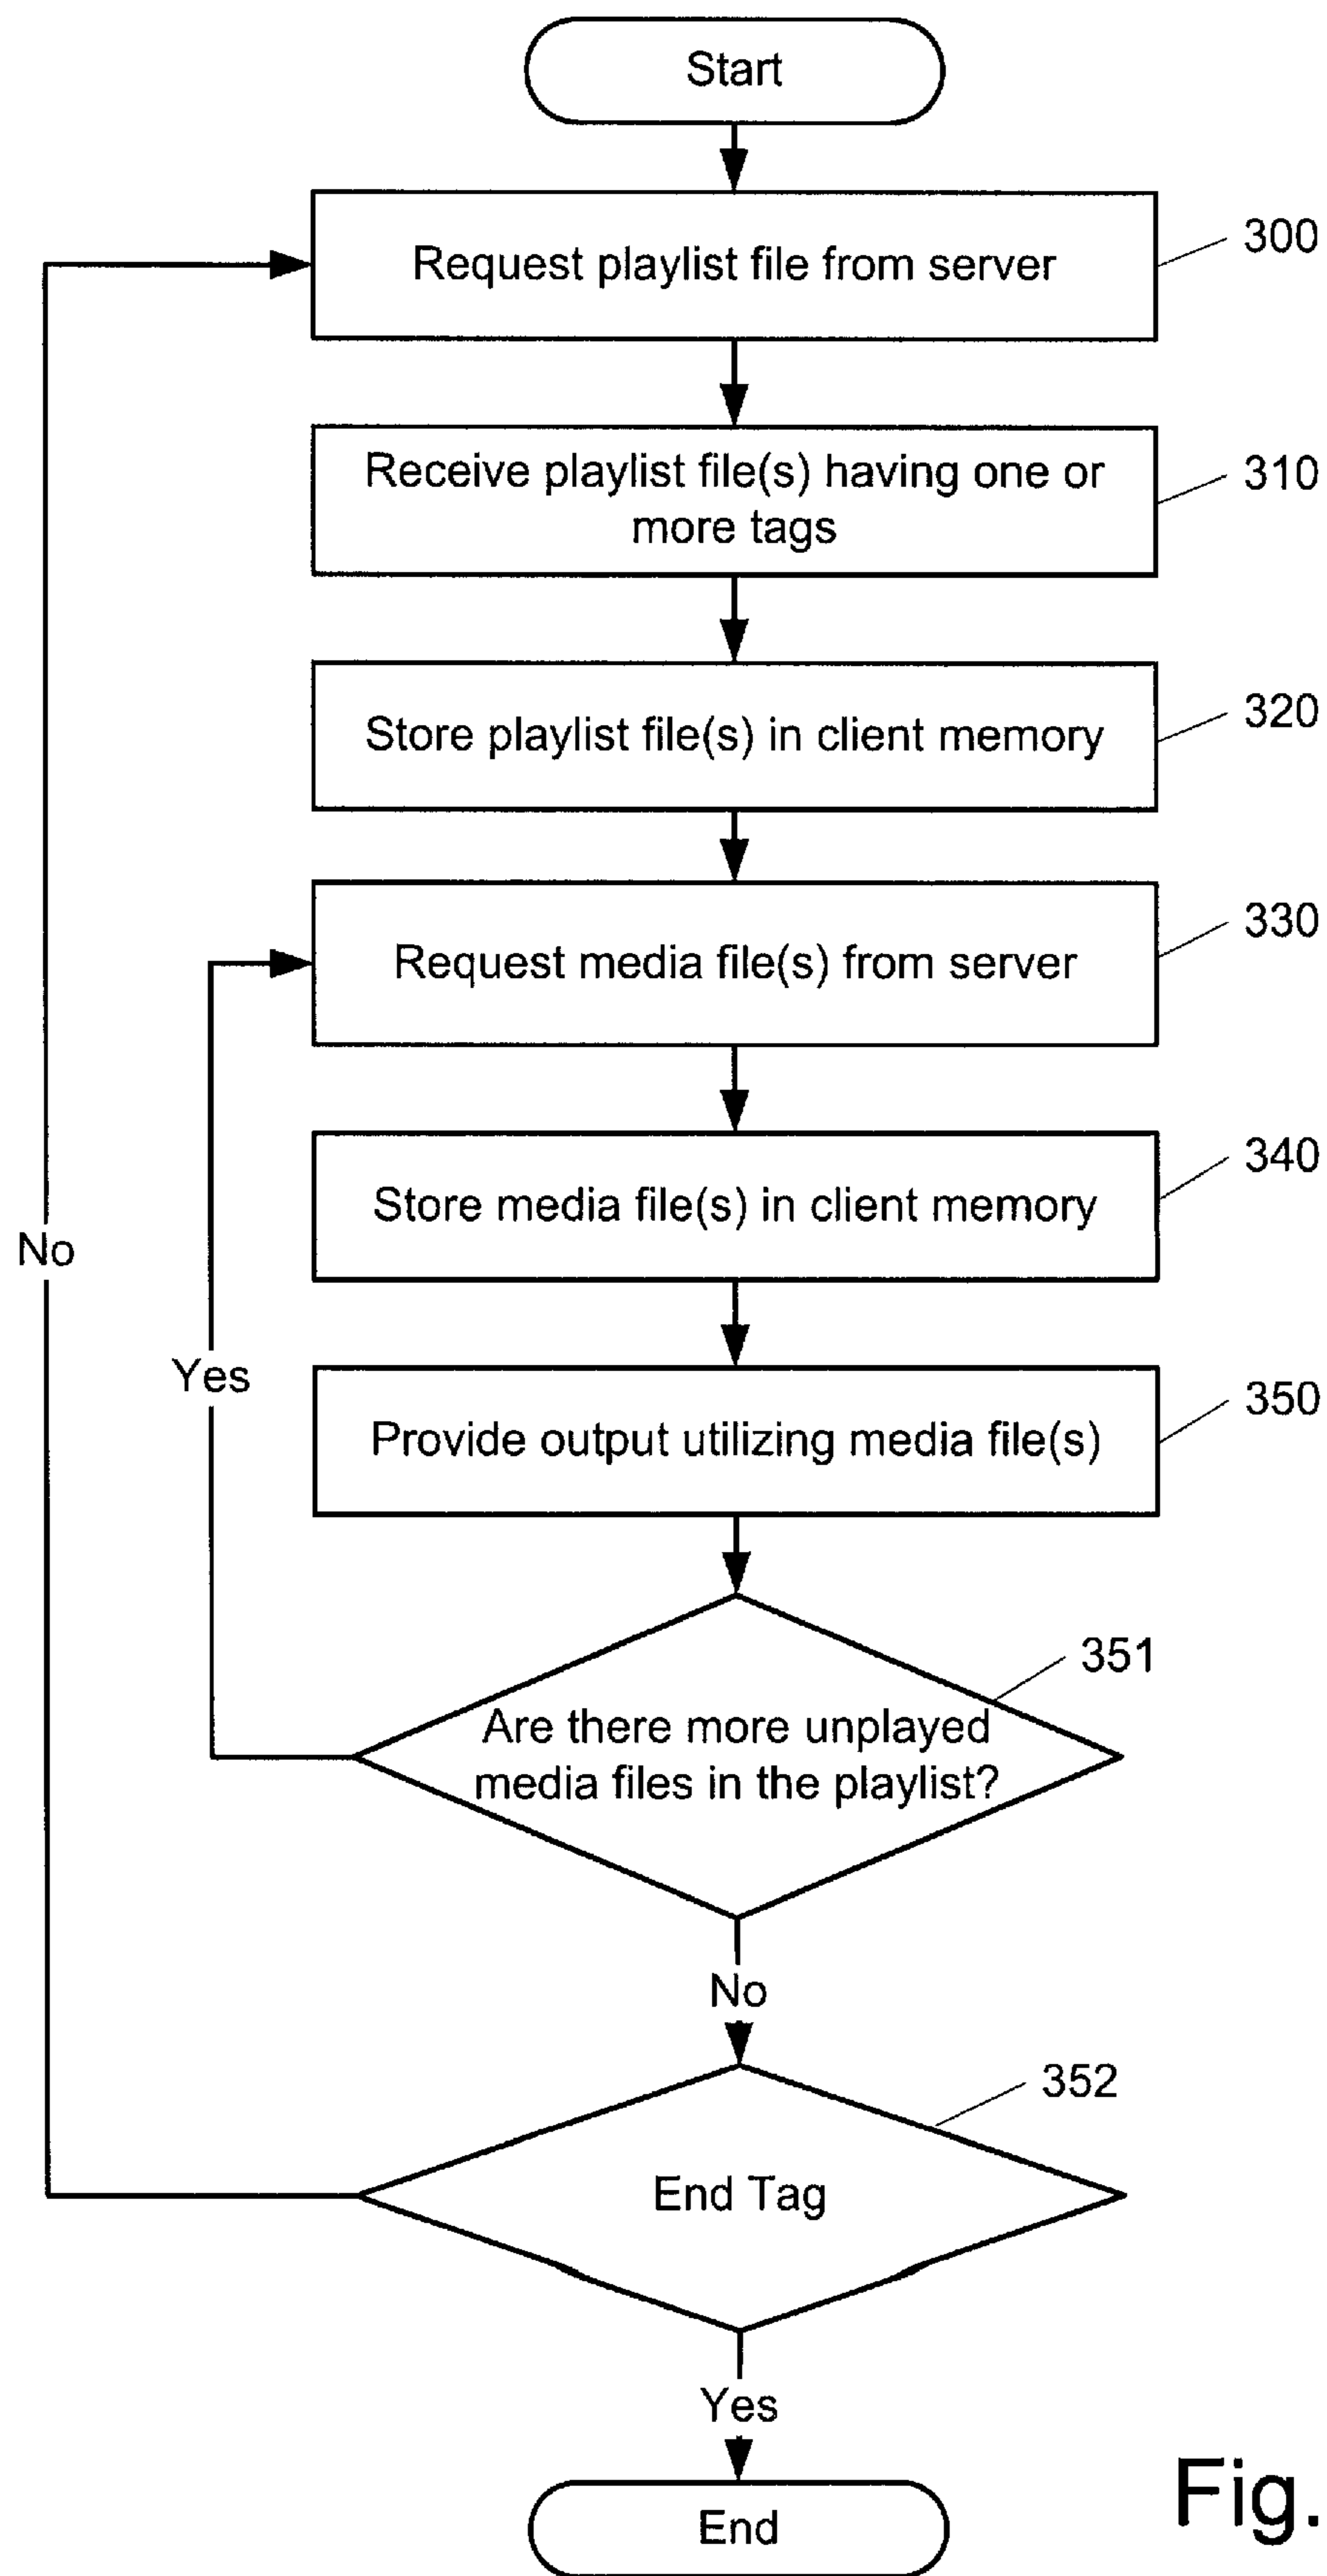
Start

Request playlist file from server

300

Receive playlist file(s) having one or more tags

310

Store playlist file(s) in client memory

320

Request media file(s) from server

330

Store media file(s) in client memory

340

No

Yes

Provide output utilizing media file(s)

350

351

Are there more unplayed media files in the playlist?

No

352

End Tag

Yes

End

Fig.